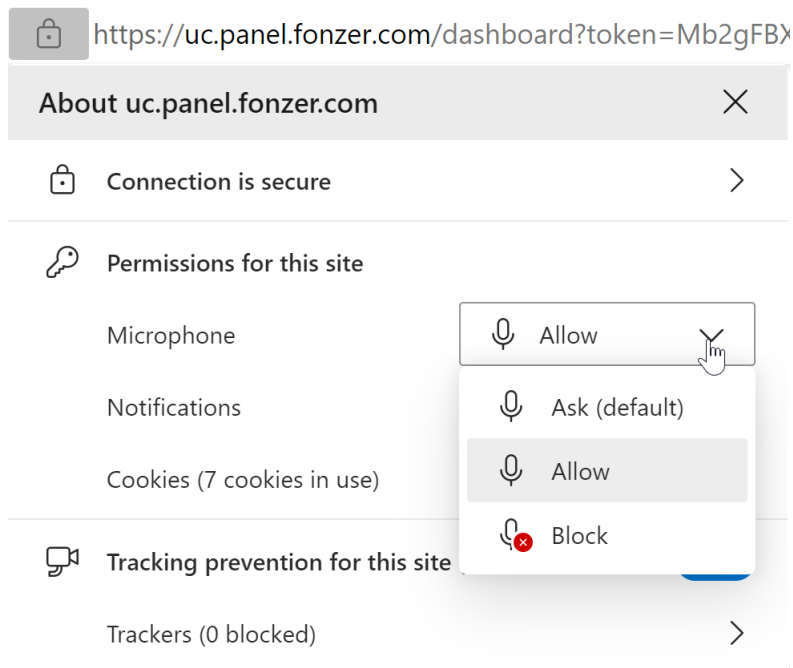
https://uc.panel.fonzer.com/dashboard?token=Mb2gFB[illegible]

About uc.panel.fonzer.com

Connection is secure

Permissions for this site

Microphone

Allow

Notifications

Cookies (7 cookies in use)

Ask (default)

Allow

Block

Tracking prevention for this site

Trackers (0 blocked)